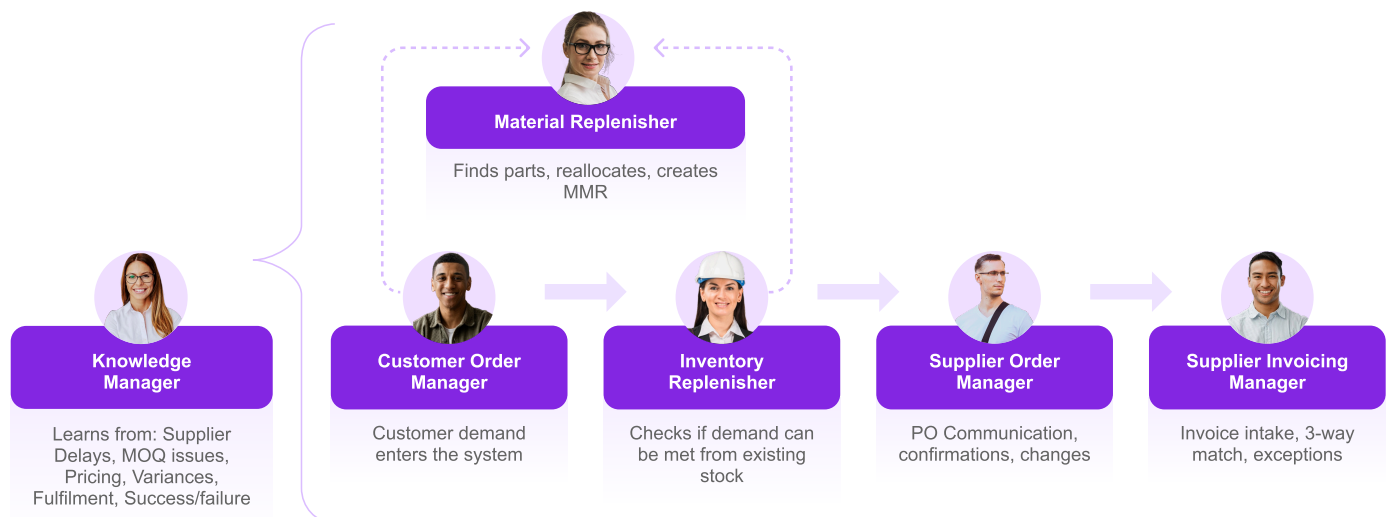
Material Replenisher

Finds parts, reallocates, creates MMR

Knowledge Manager

Learns from: Supplier Delays, MOQ issues, Pricing, Variances, Fulfilment, Success/failure

Customer Order Manager

Customer demand enters the system

Inventory Replenisher

Checks if demand can be met from existing stock

Supplier Order Manager

PO Communication, confirmations, changes

Supplier Invoicing Manager

Invoice intake, 3-way match, exceptions